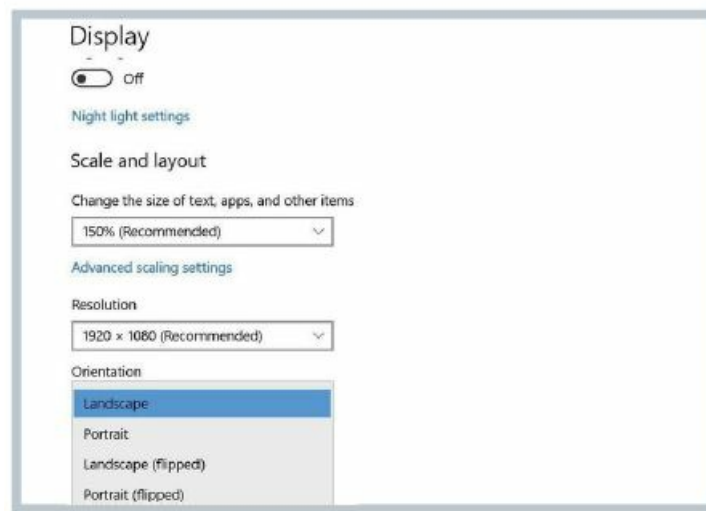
Display

Off

Night light settings

Scale and layout

Change the size of text, apps, and other items

150% (Recommended)

Advanced scaling settings

Resolution

1920 × 1080 (Recommended)

Orientation

Landscape

Portrait

Landscape (flipped)

Portrait (flipped)